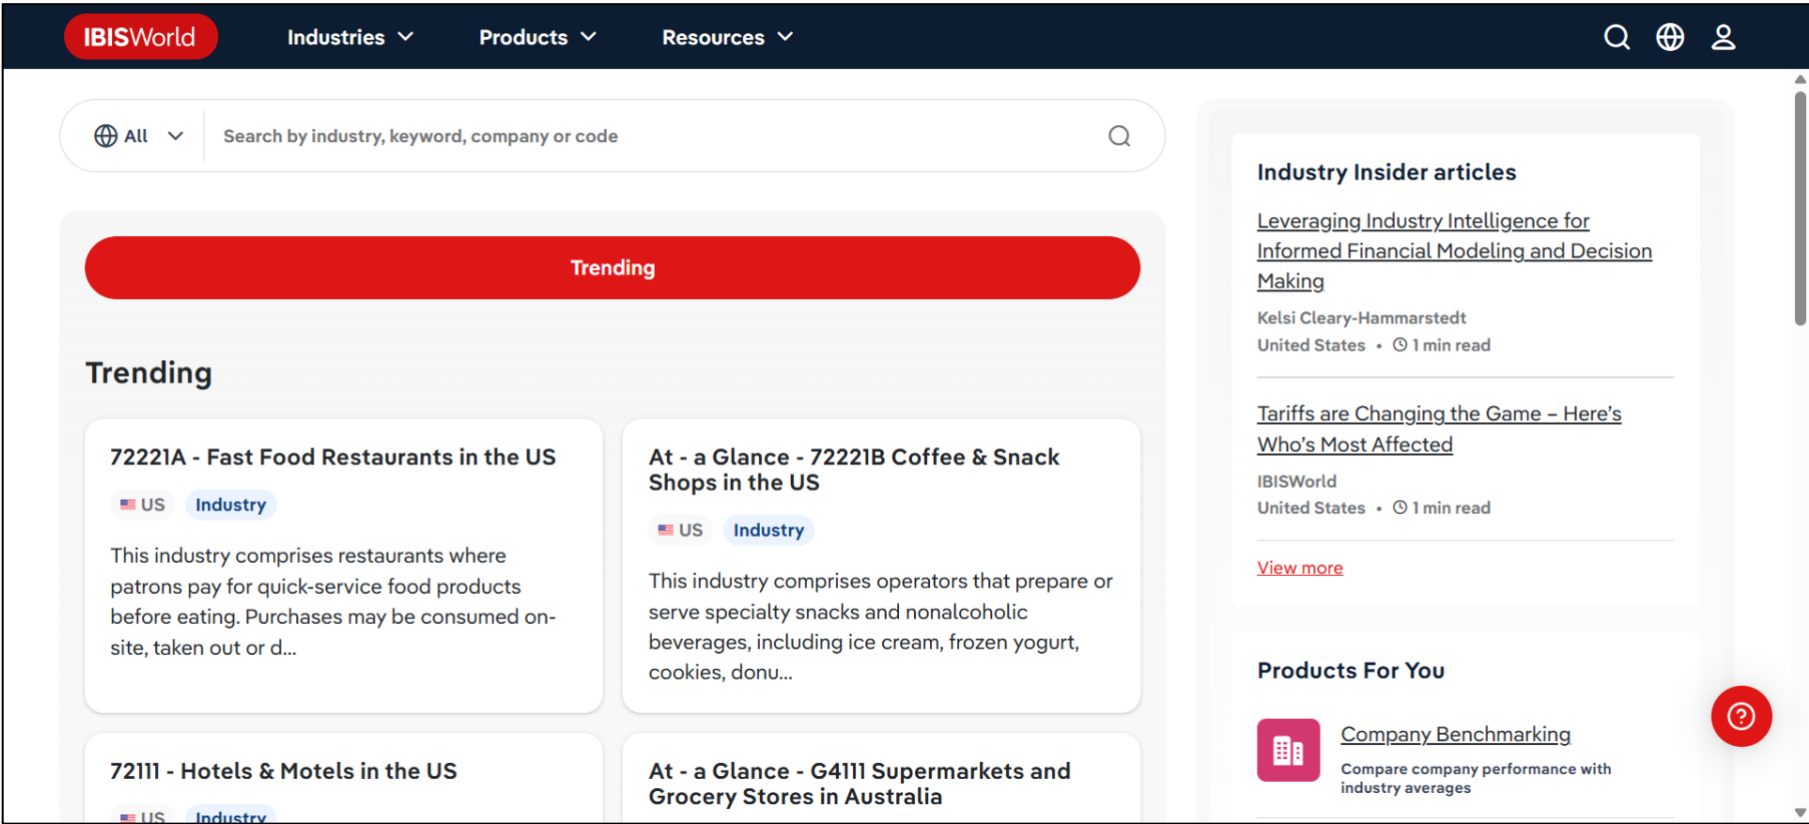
IBISWorld Industries Products Resources

All Search by industry, keyword, company or code

Trending

Trending

72221A - Fast Food Restaurants in the US

US Industry

This industry comprises restaurants where patrons pay for quick-service food products before eating. Purchases may be consumed on-site, taken out or d...

At - a Glance - 72221B Coffee & Snack Shops in the US

US Industry

This industry comprises operators that prepare or serve specialty snacks and nonalcoholic beverages, including ice cream, frozen yogurt, cookies, donu...

72111 - Hotels & Motels in the US

US Industry

At - a Glance - G4111 Supermarkets and Grocery Stores in Australia

Industry Insider articles

Leveraging Industry Intelligence for Informed Financial Modeling and Decision Making

Kelsi Cleary-Hammarstedt
United States • 1 min read

Tariffs are Changing the Game – Here's Who's Most Affected

IBISWorld
United States • 1 min read

View more

Products For You

Company Benchmarking

Compare company performance with industry averages